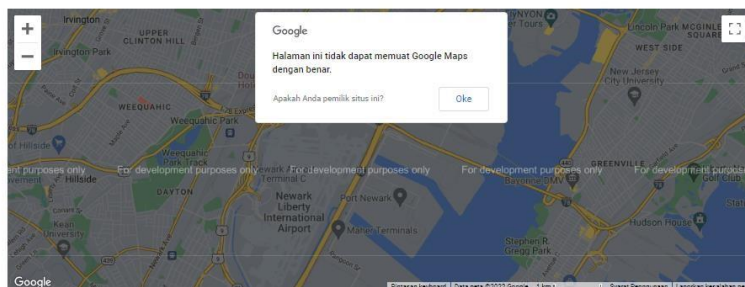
Google

Halaman ini tidak dapat memuat Google Maps dengan benar.

Apakah Anda pemilik situs ini?

Oke

+

−

Irvington

UPPER CLINTON HILL

Irvington Park

WEEQUAHIC

Weequahic Park

Weequahic Park Track

Hillside

DAYTON

Kean University

Newark Liberty International Airport

Port Newark

Maher Terminals

Lincoln Park MCGINLEY SQUARE

WEST SIDE

New Jersey City University

GREENVILLE

Hudson House

Stephen R. Gregg Park

For development purposes only

For development purposes only

For development purposes only

For development purposes only

For development purposes only

For development purposes only

Google

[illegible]